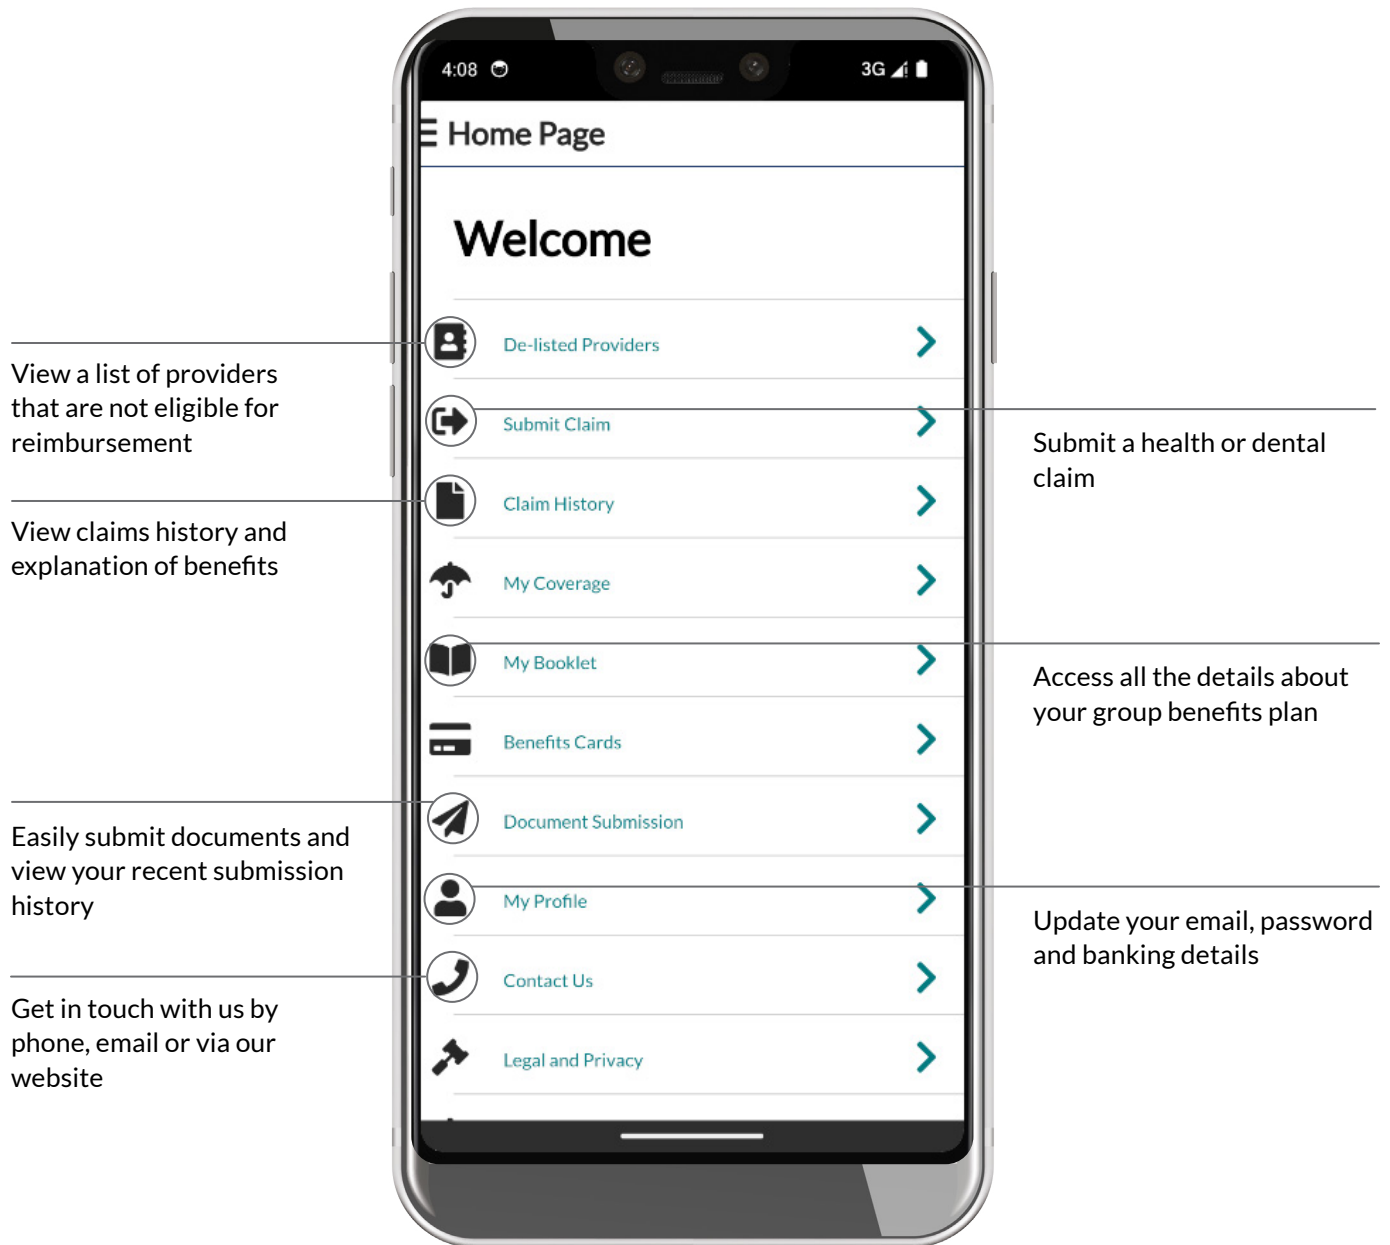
4:08

3G

Home Page

Welcome

De-listed Providers

Submit Claim

Claim History

My Coverage

My Booklet

Benefits Cards

Document Submission

My Profile

Contact Us

Legal and Privacy

View a list of providers that are not eligible for reimbursement

View claims history and explanation of benefits

Easily submit documents and view your recent submission history

Get in touch with us by phone, email or via our website

Submit a health or dental claim

Access all the details about your group benefits plan

Update your email, password and banking details